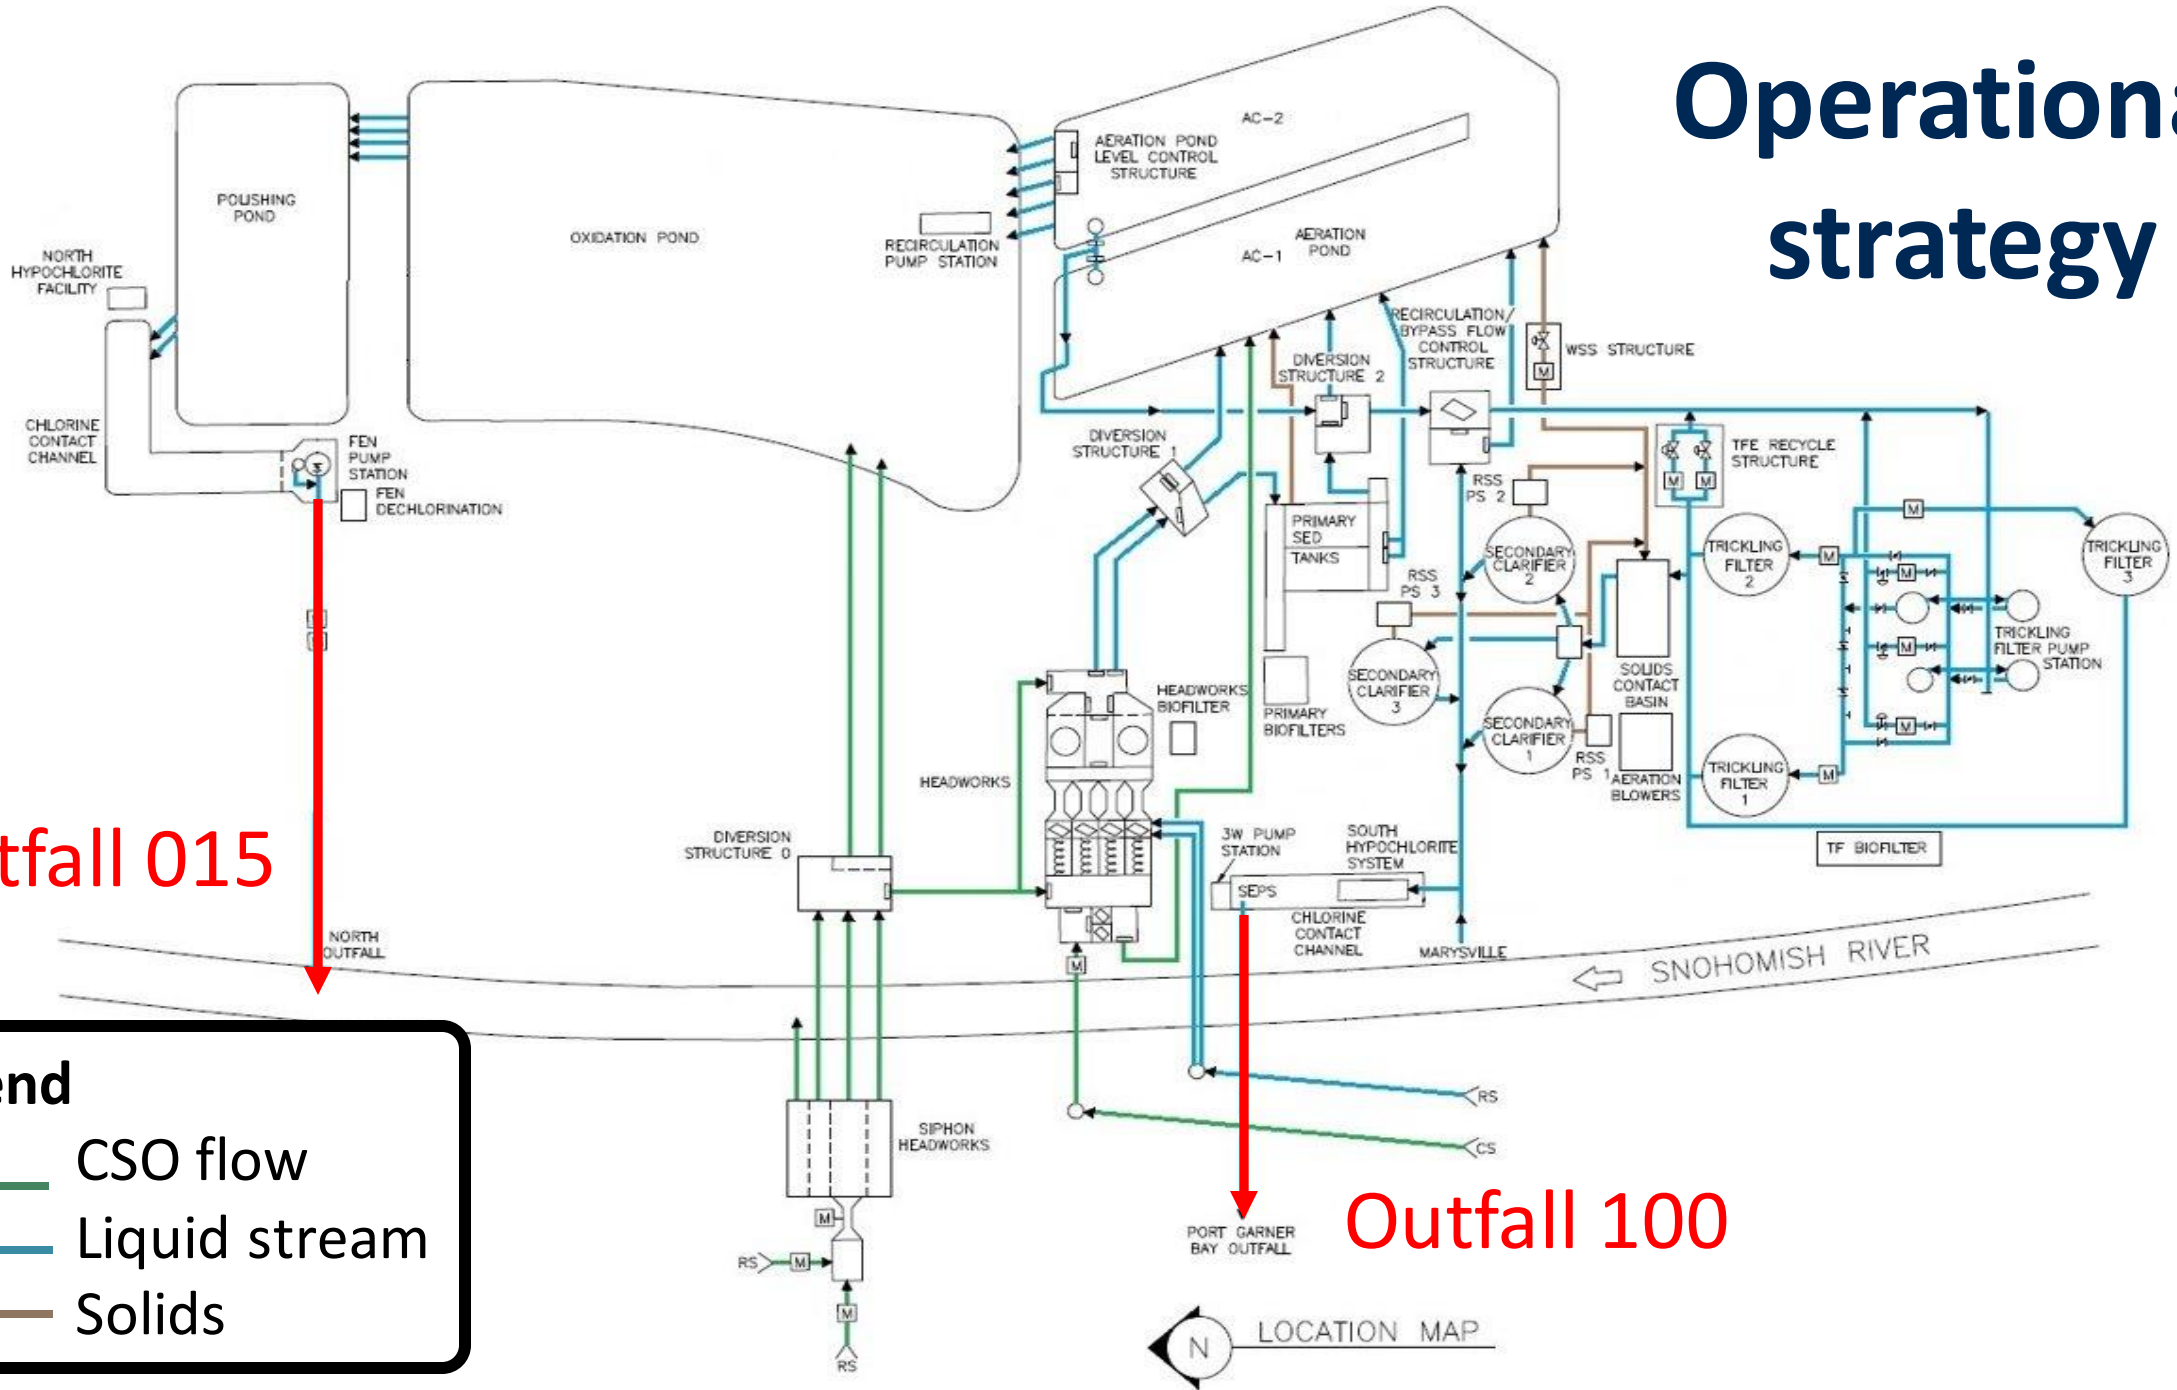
Operationa
strategy

POLISHING POND

OXIDATION POND

RECIRCULATION PUMP STATION

AC-2

AERATION POND LEVEL CONTROL STRUCTURE

AERATION POND

AC-1

NORTH HYPOCHLORITE FACILITY

CHLORINE CONTACT CHANNEL

FEN PUMP STATION

FEN DECHLORINATION

DIVERSION STRUCTURE 2

RECIRCULATION/ BYPASS FLOW CONTROL STRUCTURE

WSS STRUCTURE

M

DIVERSION STRUCTURE 1

RSS PS 2

TFE RECYCLE STRUCTURE

M

M

PRIMARY SED TANKS

SECONDARY CLARIFIER 2

TRICKLING FILTER 2

M

M

TRICKLING FILTER 3

RSS PS 3

M

M

TRICKLING FILTER PUMP STATION

SECONDARY CLARIFIER 3

SOLIDS CONTACT BASIN

HEADWORKS BIOFILTER

PRIMARY BIOFILTERS

SECONDARY CLARIFIER 1

RSS PS 1

AERATION BLOWERS

TRICKLING FILTER 1

M

M

HEADWORKS

tfall 015

DIVERSION STRUCTURE 0

3W PUMP STATION

SOUTH HYPOCHLORITE SYSTEM

TF BIOFILTER

SEPS

CHLORINE CONTACT CHANNEL

MARYSVILLE

NORTH OUTFALL

SNOHOMISH RIVER

M

end

CSO flow

Liquid stream

Solids

RS

CS

SIPHON HEADWORKS

M

RS

M

M

RS

PORT GARNER BAY OUTFALL

Outfall 100

N

LOCATION MAP